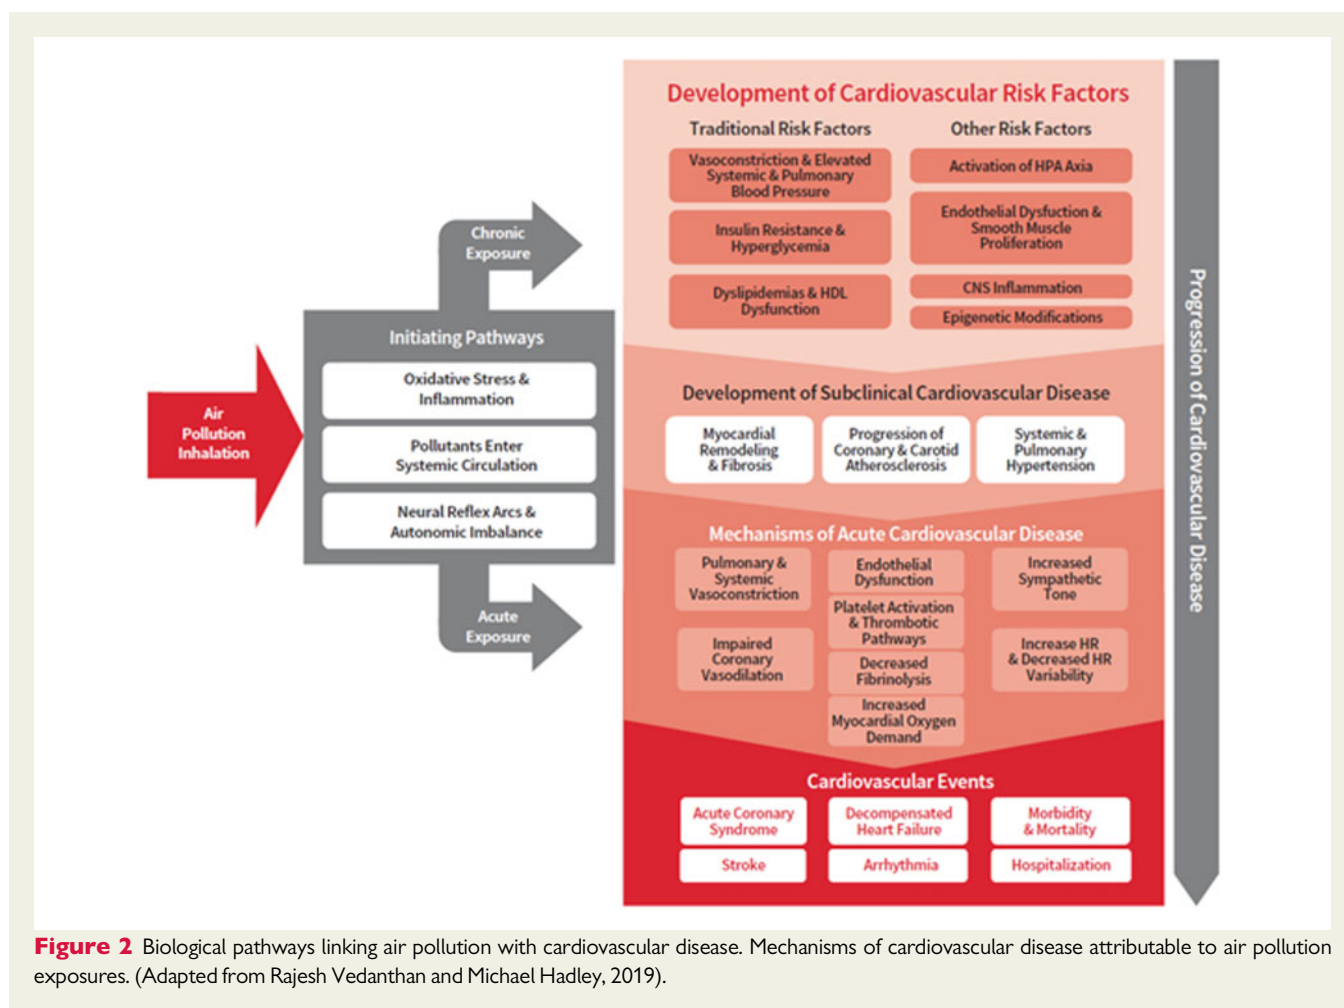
Air Pollution Inhalation

Initiating Pathways

Oxidative Stress & Inflammation

Pollutants Enter Systemic Circulation

Neural Reflex Arcs & Autonomic Imbalance

Chronic Exposure

Acute Exposure

Development of Cardiovascular Risk Factors

Traditional Risk Factors

Vasoconstriction & Elevated Systemic & Pulmonary Blood Pressure

Insulin Resistance & Hyperglycemia

Dyslipidemias & HDL Dysfunction

Other Risk Factors

Activation of HPA Axia

Endothelial Dysfunction & Smooth Muscle Proliferation

CNS Inflammation

Epigenetic Modifications

Development of Subclinical Cardiovascular Disease

Myocardial Remodeling & Fibrosis

Progression of Coronary & Carotid Atherosclerosis

Systemic & Pulmonary Hypertension

Mechanisms of Acute Cardiovascular Disease

Pulmonary & Systemic Vasoconstriction

Impaired Coronary Vasodilation

Endothelial Dysfunction

Platelet Activation & Thrombotic Pathways

Decreased Fibrinolysis

Increased Myocardial Oxygen Demand

Increased Sympathetic Tone

Increase HR & Decreased HR Variability

Cardiovascular Events

Acute Coronary Syndrome

Decompensated Heart Failure

Morbidity & Mortality

Stroke

Arrhythmia

Hospitalization

Progression of Cardiovascular Disease

Figure 2 Biological pathways linking air pollution with cardiovascular disease. Mechanisms of cardiovascular disease attributable to air pollution exposures. (Adapted from Rajesh Vedanthan and Michael Hadley, 2019).